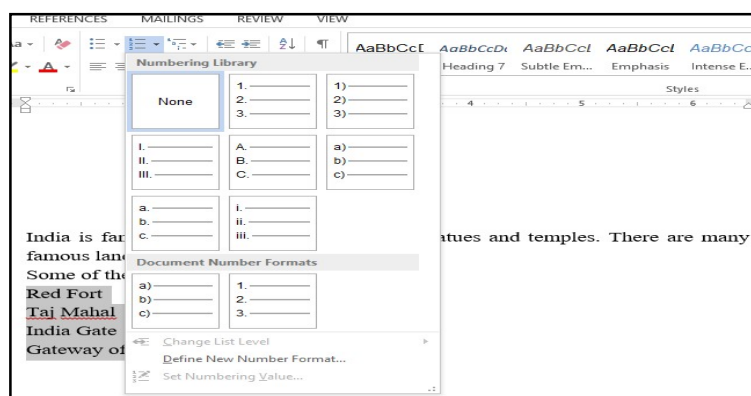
REFERENCES MAILINGS REVIEW VIEW

AaBbCcD AaBbCcDc AaBbCcI AaBbCcI AaBbCc

Heading 7 Subtle Em... Emphasis Intense E...

Styles

Numbering Library

None

1.
2.
3.

1)
2)
3)

I.
II.
III.

A.
B.
C.

a)
b)
c)

a.
b.
c.

i.
ii.
iii.

Document Number Formats

a)
b)
c)

1.
2.
3.

Change List Level

Define New Number Format...

Set Numbering Value...

India is fan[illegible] atues and temples. There are many famous lan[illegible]

Some of the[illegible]

Red Fort

Taj Mahal

India Gate

Gateway of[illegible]